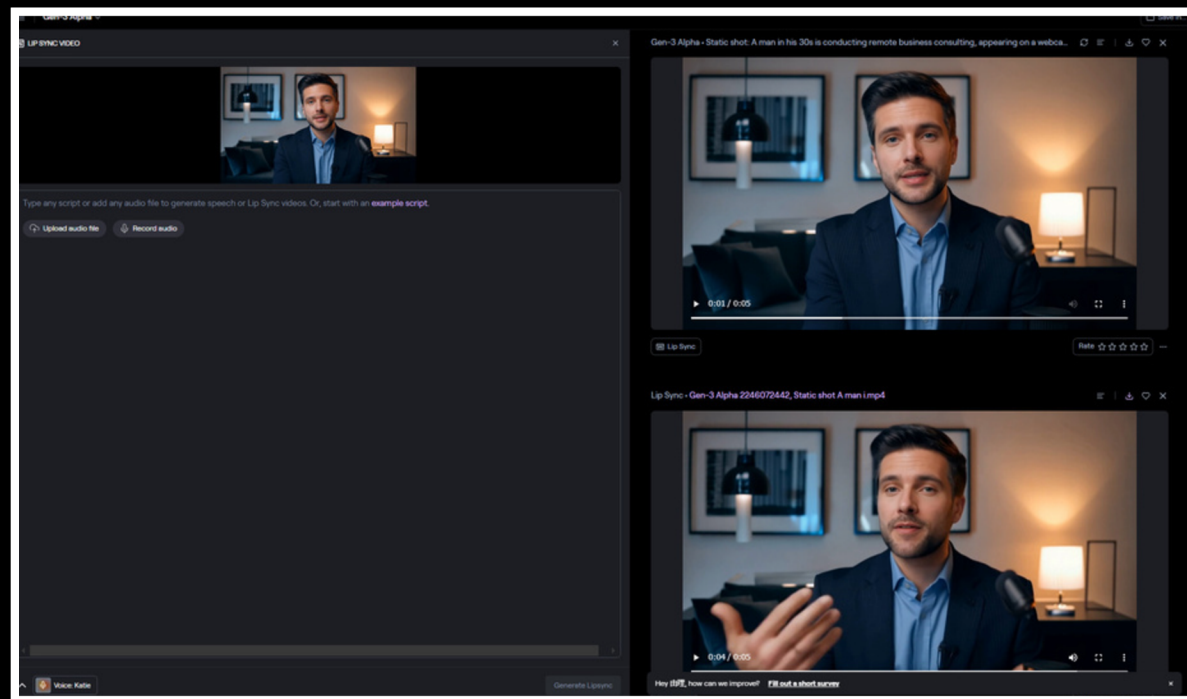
Gen-3 Alpha

Save

LIP SYNC VIDEO

Type any script or add any audio file to generate speech or Lip Sync videos. Or, start with an example script.

Upload audio file

Record audio

Voice: Katie

Generate Lipsync

Gen-3 Alpha - Static shot: A man in his 30s is conducting remote business consulting, appearing on a webca...

0:01 / 0:05

Lip Sync

Rate

Lip Sync - Gen-3 Alpha 2246072442, Static shot A man i.mp4

0:04 / 0:05

Hey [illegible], how can we improve? Fill out a short survey